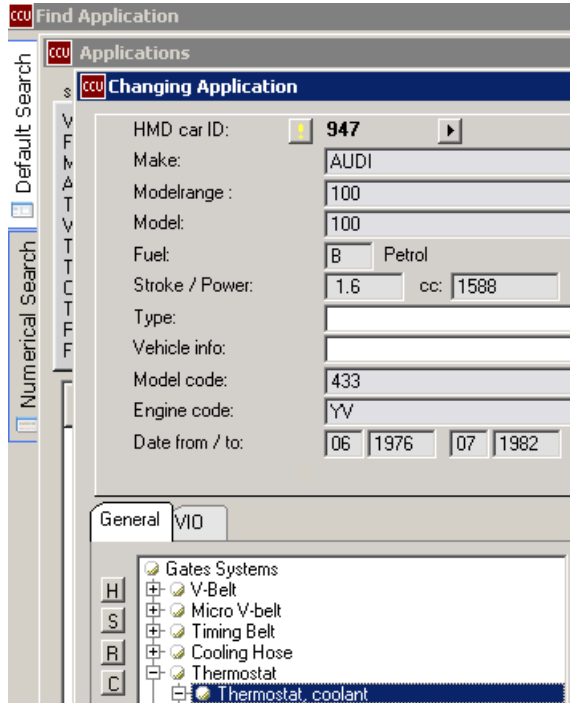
CCU Find Application

Default Search

Numerical Search

CCU Applications

CCU Changing Application

S
V
F
M
A
T
V
T
T
C
T
F
F

HMD car ID: ! 947

Make: AUDI

Modelrange : 100

Model: 100

Fuel: B Petrol

Stroke / Power: 1.6 cc: 1588

Type:

Vehicle info:

Model code: 433

Engine code: YV

Date from / to: 06 1976 07 1982

General VIO

H
S
R
C

Gates Systems
V-Belt
Micro V-belt
Timing Belt
Cooling Hose
Thermostat
Thermostat, coolant